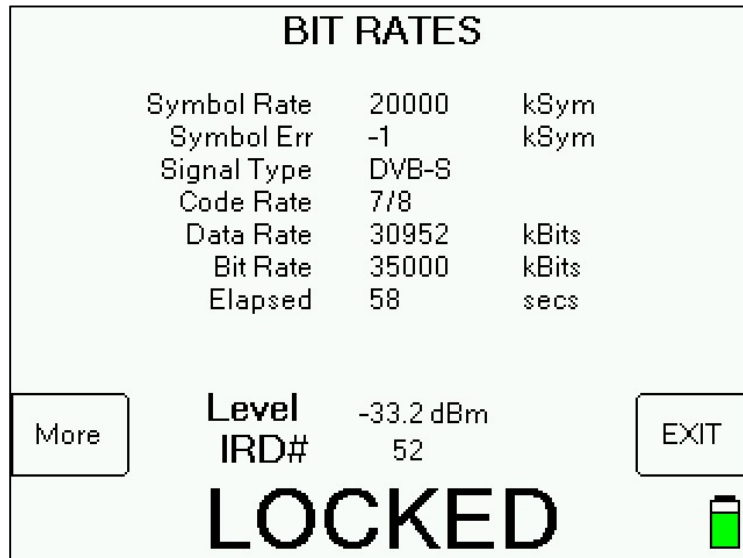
BIT RATES

| | | |
|---|---|---|
| Symbol Rate | 20000 | kSym |
| Symbol Err | -1 | kSym |
| Signal Type | DVB-S | |
| Code Rate | 7/8 | |
| Data Rate | 30952 | kBits |
| Bit Rate | 35000 | kBits |
| Elapsed | 58 | secs |

More

Level -33.2 dBm
IRD# 52

EXIT

LOCKED